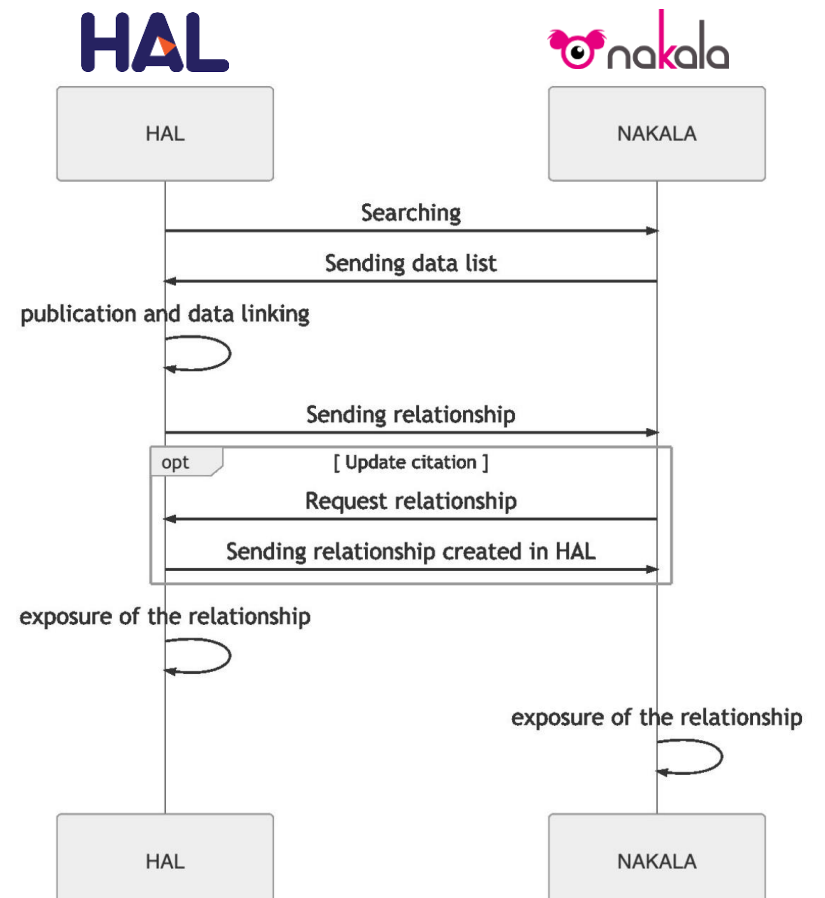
HAL

nakala

HAL

NAKALA

Searching

Sending data list

publication and data linking

Sending relationship

opt

[ Update citation ]

Request relationship

Sending relationship created in HAL

exposure of the relationship

exposure of the relationship

HAL

NAKALA